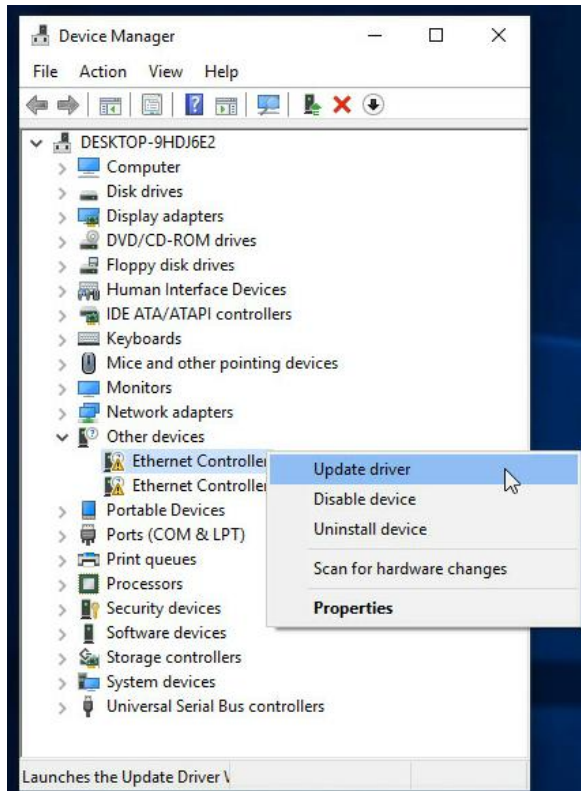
Device Manager

File Action View Help

DESKTOP-9HDJ6E2
Computer
Disk drives
Display adapters
DVD/CD-ROM drives
Floppy disk drives
Human Interface Devices
IDE ATA/ATAPI controllers
Keyboards
Mice and other pointing devices
Monitors
Network adapters
Other devices
Ethernet Controller
Ethernet Controller
Portable Devices
Ports (COM & LPT)
Print queues
Processors
Security devices
Software devices
Storage controllers
System devices
Universal Serial Bus controllers

Update driver
Disable device
Uninstall device
Scan for hardware changes
Properties

Launches the Update Driver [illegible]